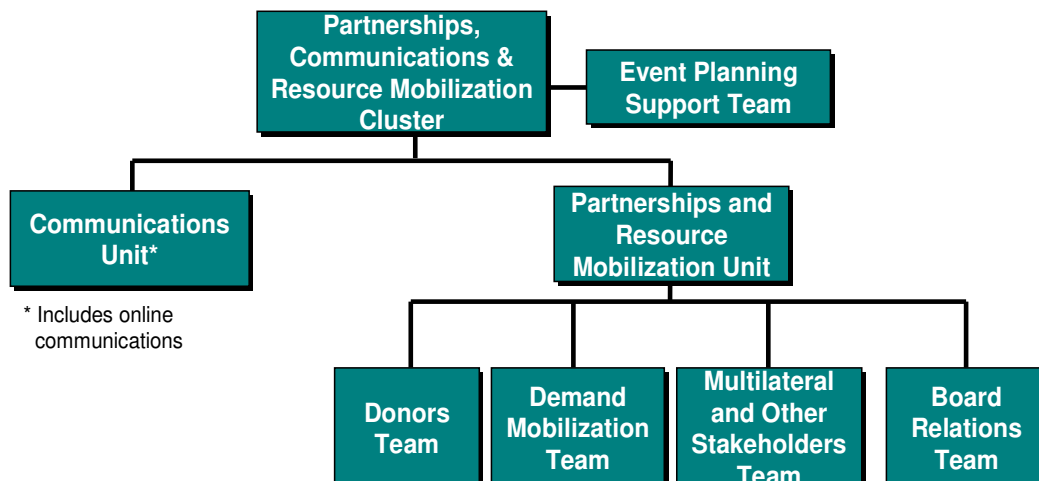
Partnerships, Communications & Resource Mobilization Cluster

Event Planning Support Team

Communications Unit*

* Includes online communications

Partnerships and Resource Mobilization Unit

Donors Team

Demand Mobilization Team

Multilateral and Other Stakeholders Team

Board Relations Team